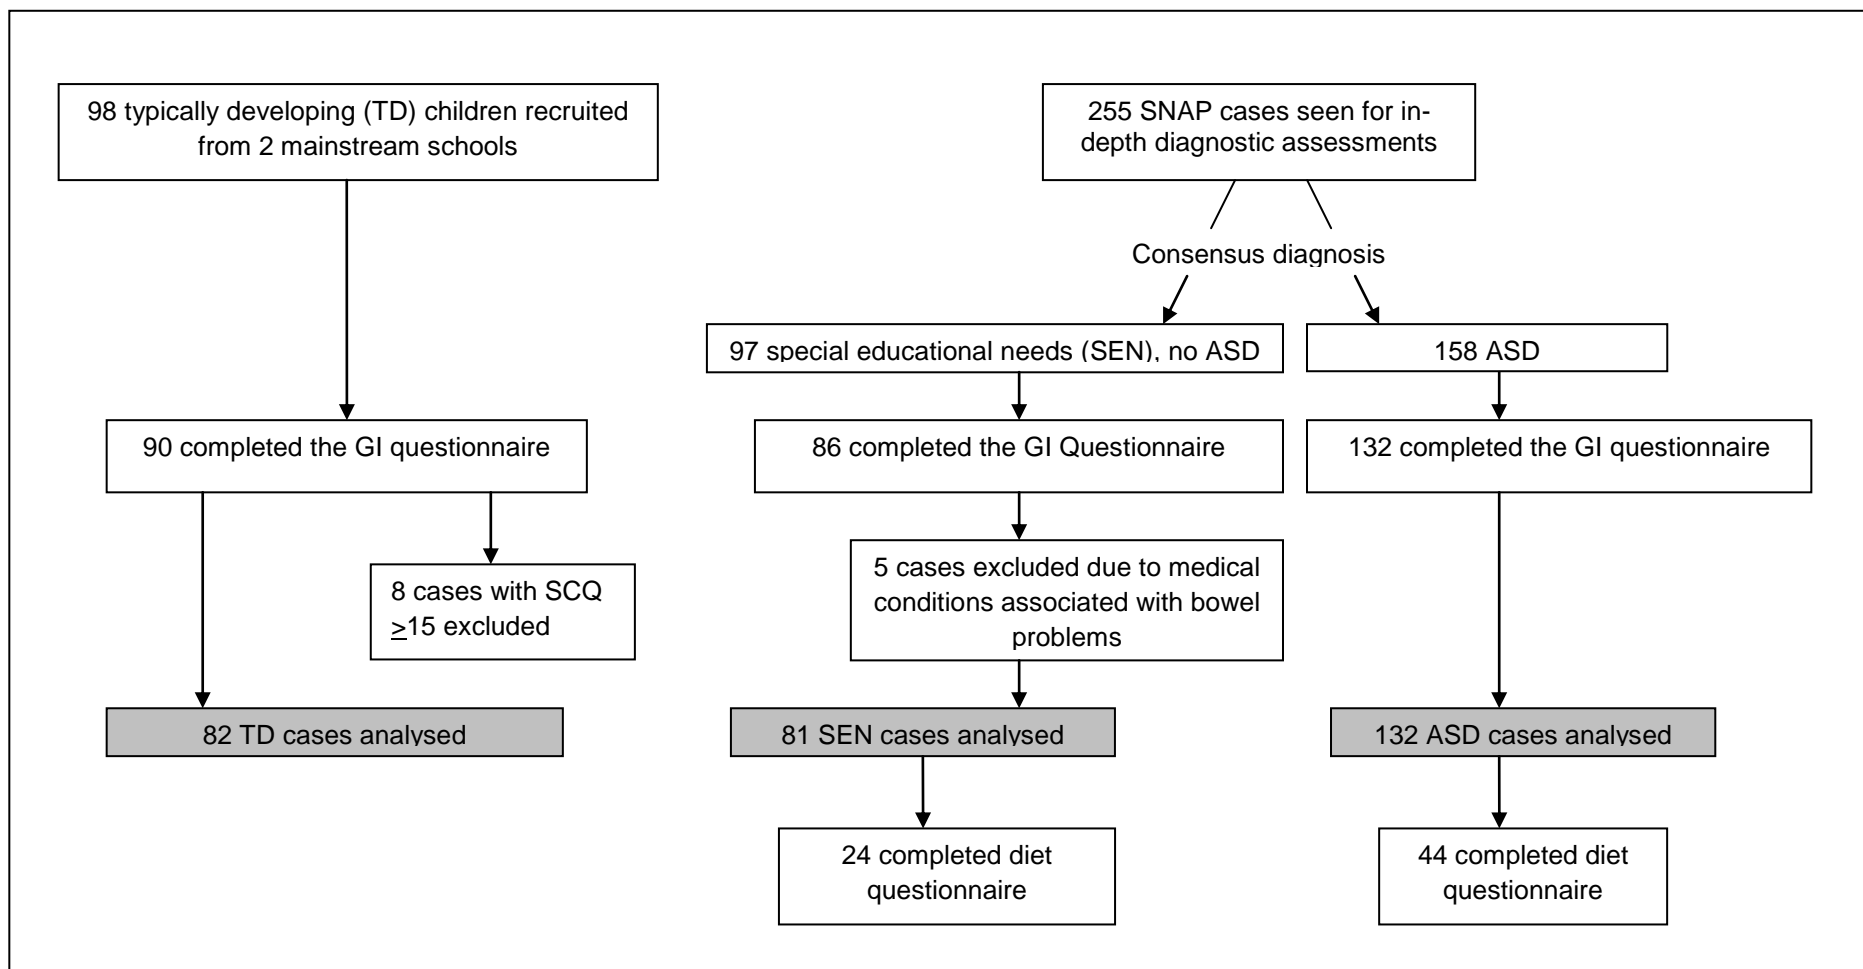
98 typically developing (TD) children recruited from 2 mainstream schools

255 SNAP cases seen for in-depth diagnostic assessments

Consensus diagnosis

97 special educational needs (SEN), no ASD

158 ASD

90 completed the GI questionnaire

86 completed the GI Questionnaire

132 completed the GI questionnaire

8 cases with SCQ $\geq$15 excluded

5 cases excluded due to medical conditions associated with bowel problems

82 TD cases analysed

81 SEN cases analysed

132 ASD cases analysed

24 completed diet questionnaire

44 completed diet questionnaire